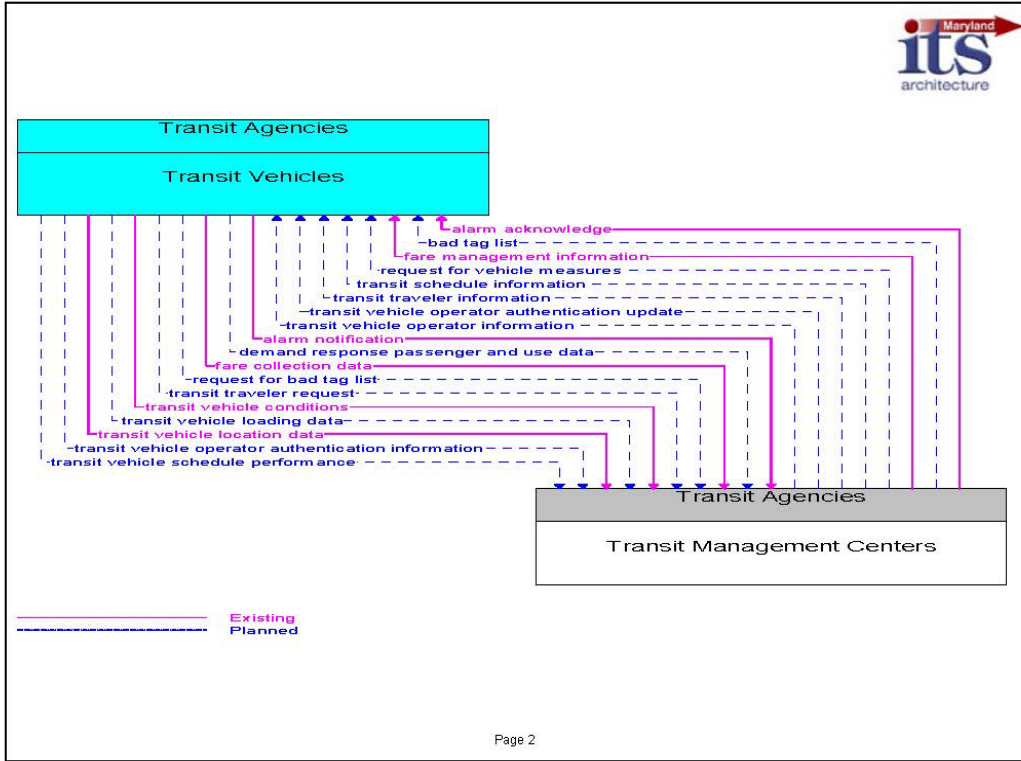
Maryland
its
architecture

Transit Agencies

Transit Vehicles

alarm acknowledge
bad tag list
fare management information
request for vehicle measures
transit schedule information
transit traveler information
transit vehicle operator authentication update
transit vehicle operator information
alarm notification
demand response passenger and use data
fare collection data
request for bad tag list
transit traveler request
transit vehicle conditions
transit vehicle loading data
transit vehicle location data
transit vehicle operator authentication information
transit vehicle schedule performance

Transit Agencies

Transit Management Centers

Existing
Planned

Page 2